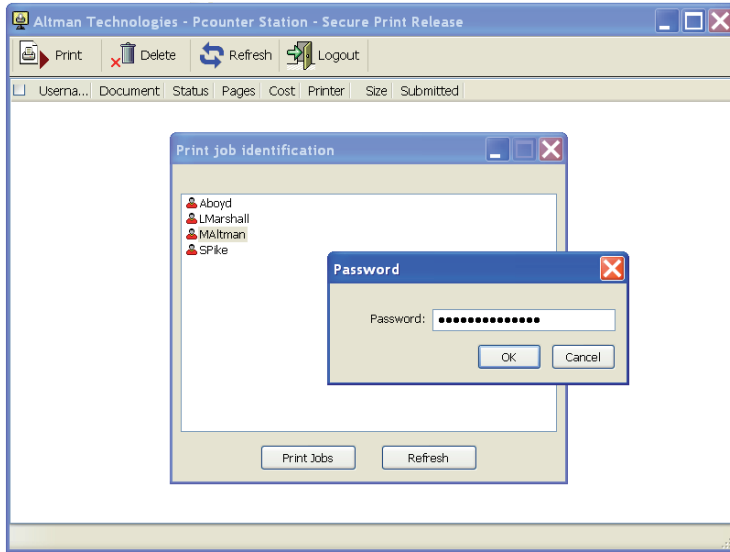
Altman Technologies - Pcounter Station - Secure Print Release

Print Delete Refresh Logout

Userna... Document Status Pages Cost Printer Size Submitted

Print job identification

Aboyd
LMarshall
MAltman
SPike

Password

Password: ••••••••••••••

OK Cancel

Print Jobs Refresh